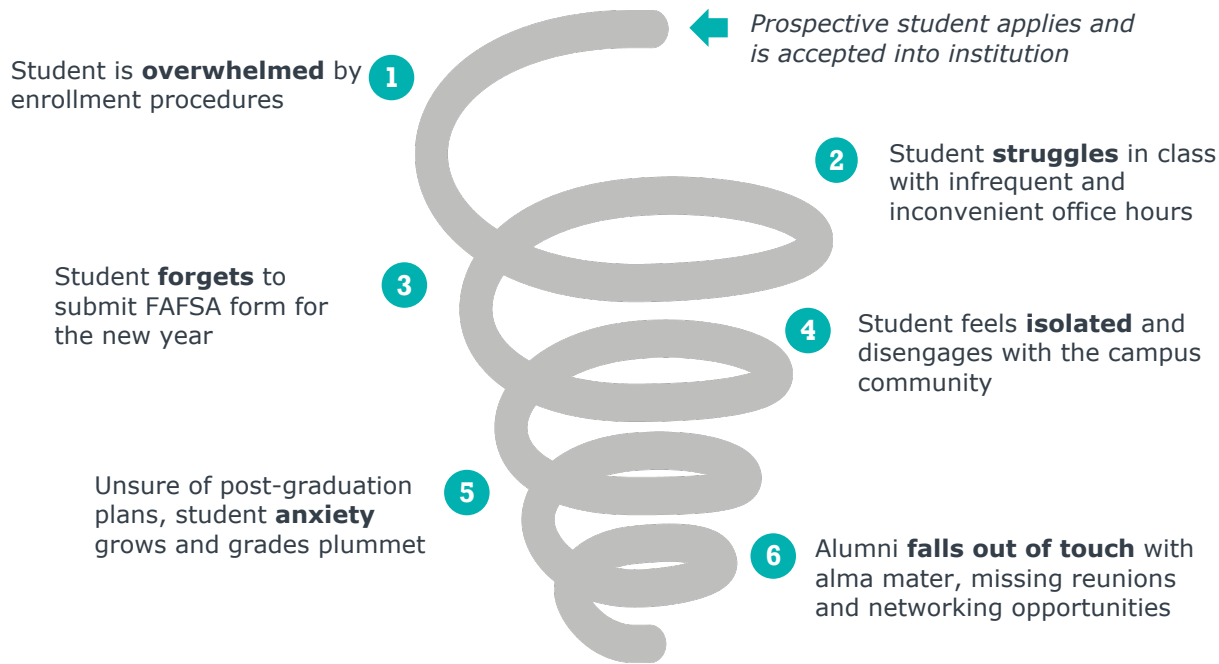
Prospective student applies and is accepted into institution

1 Student is **overwhelmed** by enrollment procedures

2 Student **struggles** in class with infrequent and inconvenient office hours

3 Student **forgets** to submit FAFSA form for the new year

4 Student feels **isolated** and disengages with the campus community

5 Unsure of post-graduation plans, student **anxiety** grows and grades plummet

6 Alumni **falls out of touch** with alma mater, missing reunions and networking opportunities